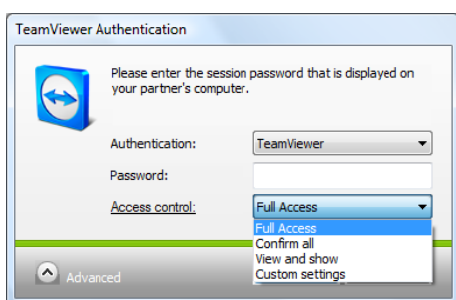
TeamViewer Authentication

Please enter the session password that is displayed on your partner's computer.

Authentication: TeamViewer

Password:

Access control: Full Access

Full Access
Confirm all
View and show
Custom settings

Advanced